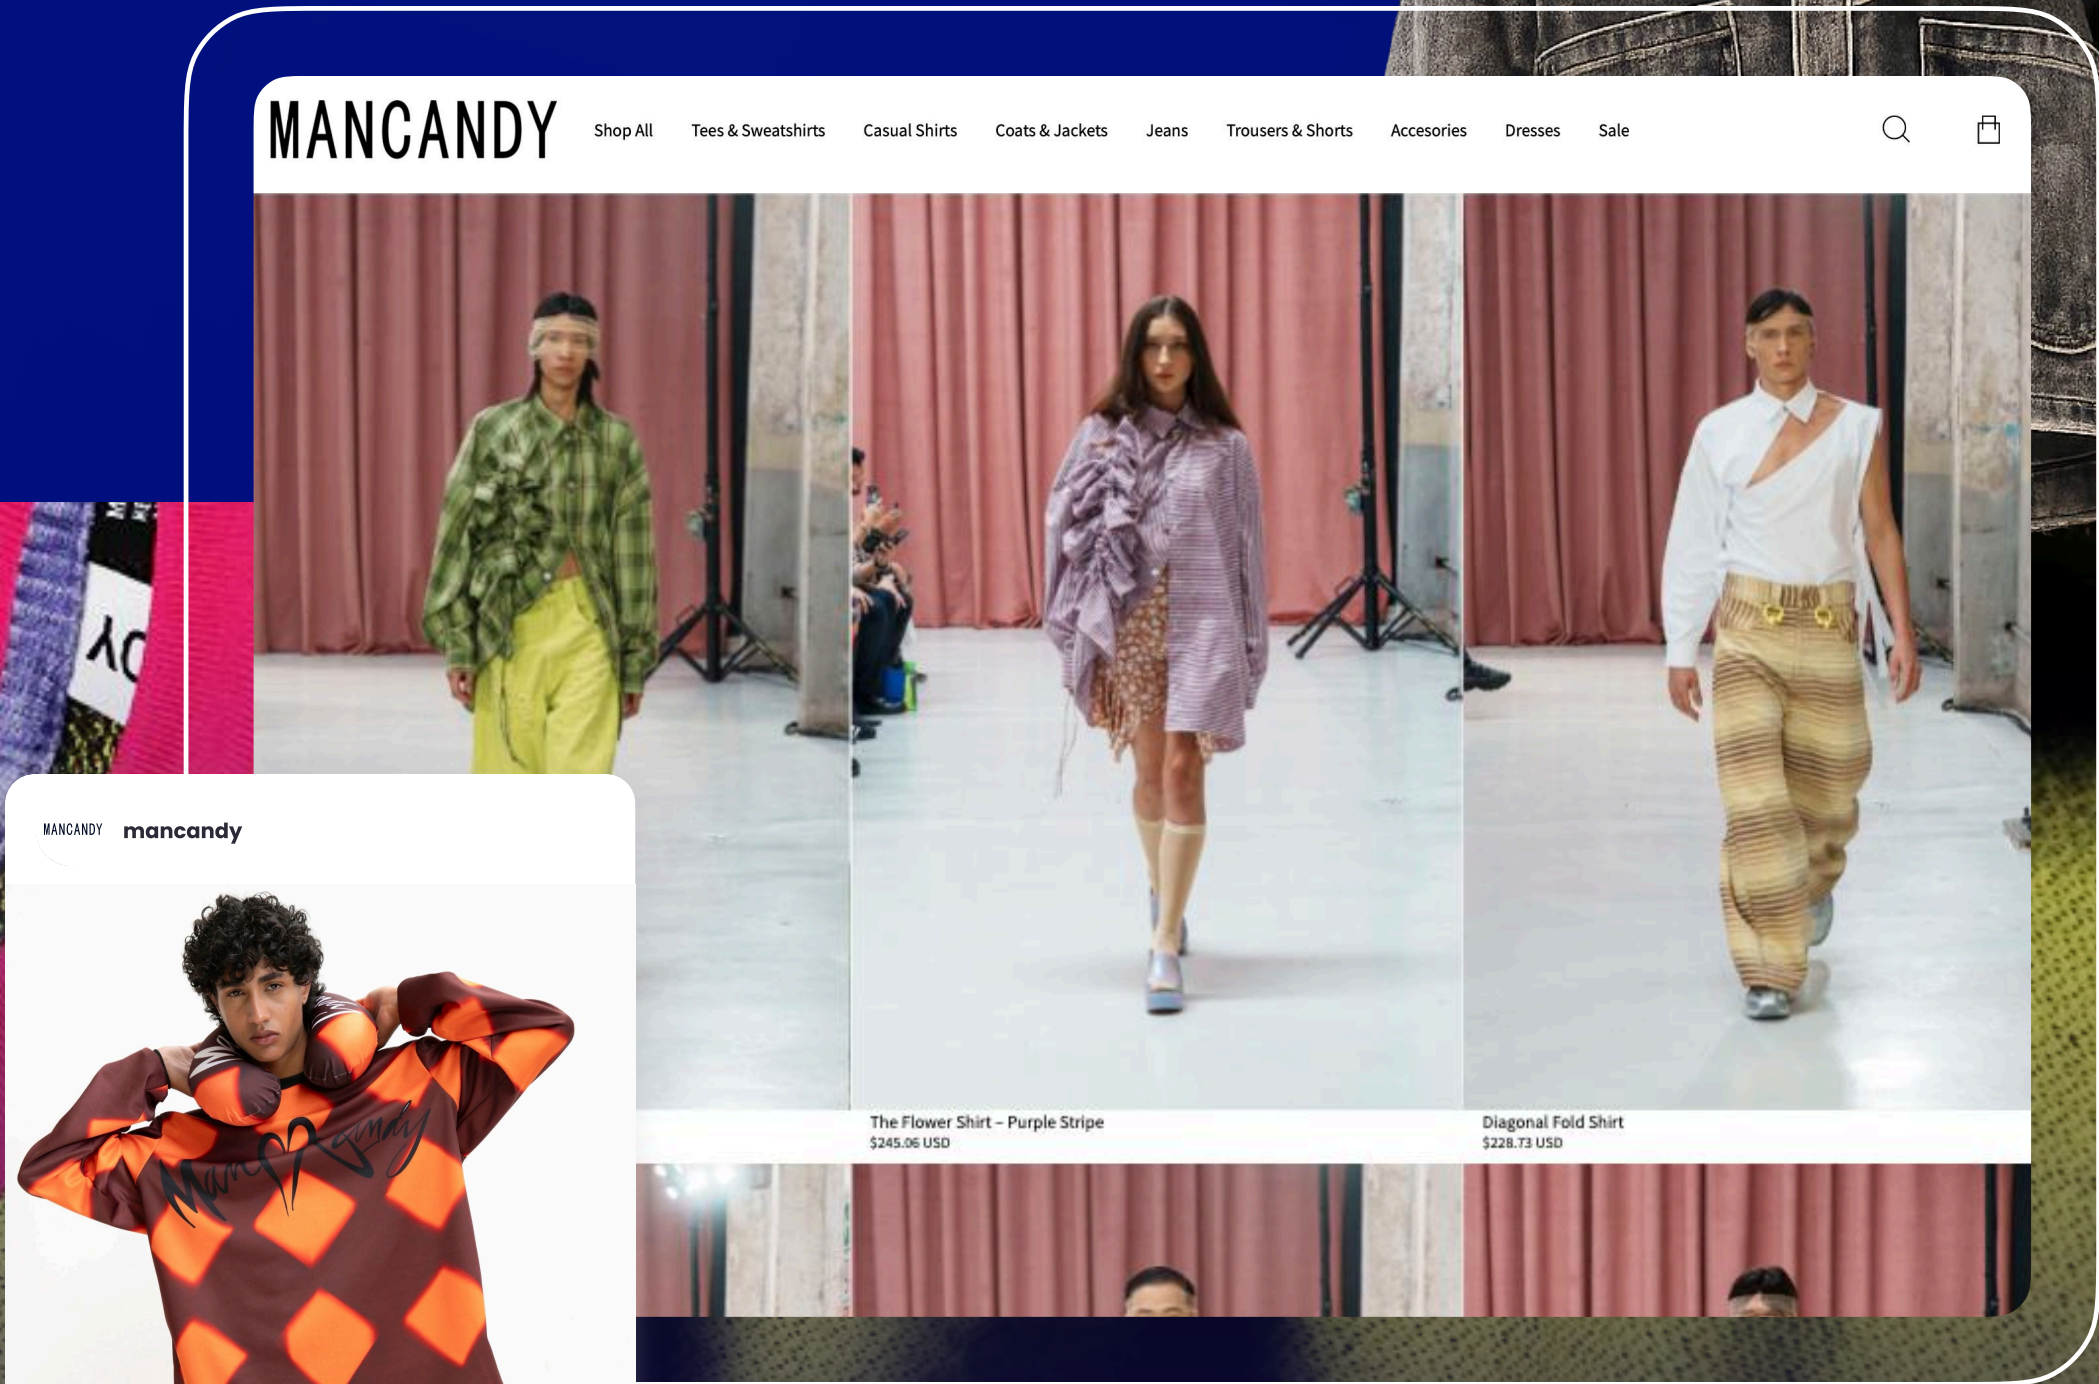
MANCANDY

Shop All
Tees & Sweatshirts
Casual Shirts
Coats & Jackets
Jeans
Trousers & Shorts
Accesories
Dresses
Sale

The Flower Shirt - Purple Stripe
$245.06 USD

Diagonal Fold Shirt
$228.73 USD

MANCANDY mancandy

ManCandy